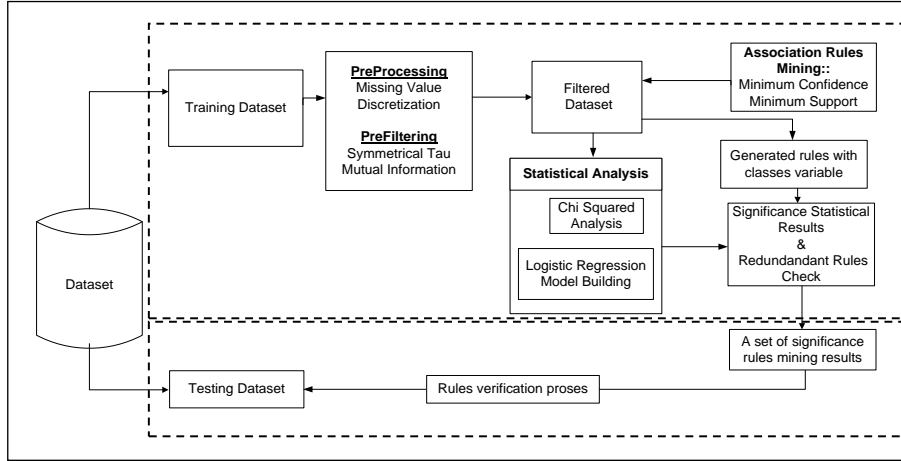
Dataset

Training Dataset

PreProcessing
Missing Value
Discretization

PreFiltering
Symmetrical Tau
Mutual Information

Filtered Dataset

Association Rules Mining::
Minimum Confidence
Minimum Support

Statistical Analysis

Chi Squared Analysis

Logistic Regression Model Building

Generated rules with classes variable

Significance Statistical Results
&
Redundandant Rules Check

A set of significance rules mining results

Rules verification proses

Testing Dataset